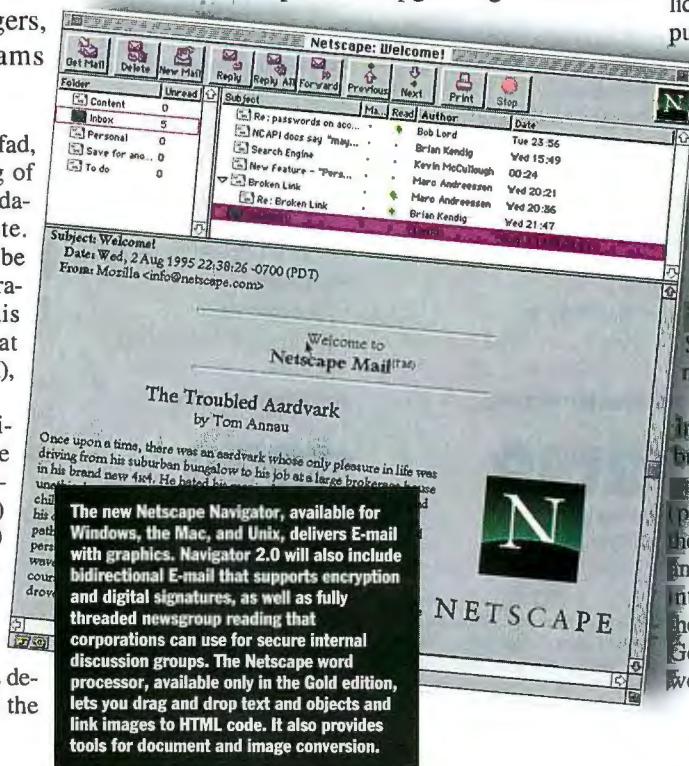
gers,
ams

fad,
g of
da-
te.
be
ra-
is
at
),

i-
e

de-
the

Netscape: Welcome!

Get Mail Delete New Mail Reply Reply All Forward Previous Next Print Stop

| Folder | Unread |
|---|---|
| Content | 0 |
| Inbox | 5 |
| Personal | 0 |
| Save for ano... | 0 |
| To do | 0 |

| Subject | Ma... | Read | Author | Date |
|---|---|---|---|---|
| Re: passwords on aco... | | | Bob Lord | Tue 23:56 |
| NCAPI does say "may... | | | Brian Kendig | Wed 15:49 |
| Search Engine | | | Kevin McCullough | 00:24 |
| New Feature - "Pers... | | | Marc Andreessen | Wed 20:21 |
| Broken Link | | | Marc Andreessen | Wed 20:36 |
| Re: Broken Link | | | Brian Kendig | Wed 21:47 |

Subject: Welcome!
Date: Wed, 2 Aug 1995 22:38:26 -0700 (PDT)
From: Mozilla <info@netscape.com>

Welcome to
Netscape Mail(TM)

The Troubled Aardvark
by Tom Annau

Once upon a time, there was an aardvark whose only pleasure in life was driving from his suburban bungalow to his job at a large brokerage house in his brand new 4x4. He hated his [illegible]

NETSCAPE

The new Netscape Navigator, available for Windows, the Mac, and Unix, delivers E-mail with graphics. Navigator 2.0 will also include bidirectional E-mail that supports encryption and digital signatures, as well as fully threaded newsgroup reading that corporations can use for secure internal discussion groups. The Netscape word processor, available only in the Gold edition, lets you drag and drop text and objects and link images to HTML code. It also provides tools for document and image conversion.

lic
pu